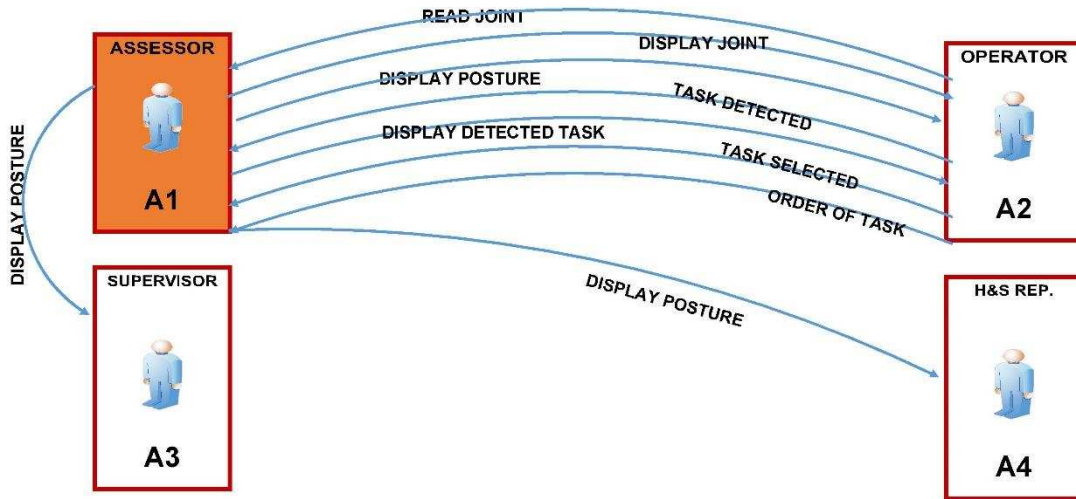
READ JOINT

DISPLAY JOINT

ASSESSOR

A1

OPERATOR

A2

DISPLAY POSTURE

TASK DETECTED

DISPLAY DETECTED TASK

TASK SELECTED

ORDER OF TASK

DISPLAY POSTURE

SUPERVISOR

A3

DISPLAY POSTURE

H&S REP.

A4